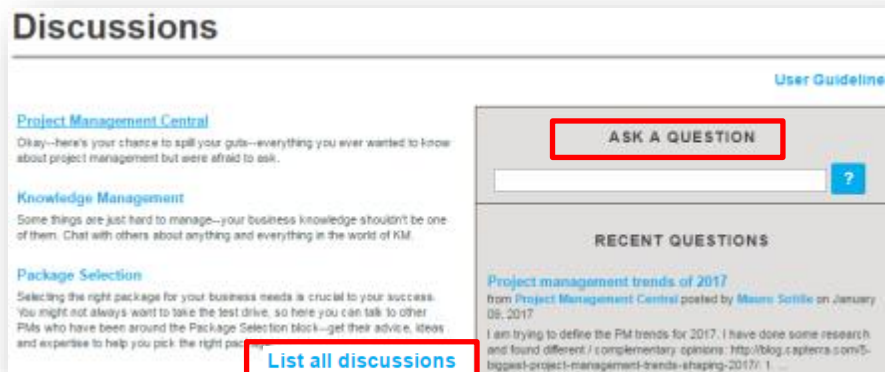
Discussions

User Guideline

Project Management Central

Okay--here's your chance to spill your guts--everything you ever wanted to know about project management but were afraid to ask.

Knowledge Management

Some things are just hard to manage--your business knowledge shouldn't be one of them. Chat with others about anything and everything in the world of KM.

Package Selection

Selecting the right package for your business needs is crucial to your success. You might not always want to take the test drive, so here you can talk to other PMs who have been around the Package Selection block--get their advice, ideas and expertise to help you pick the right package.

List all discussions

ASK A QUESTION

?

RECENT QUESTIONS

Project management trends of 2017

from Project Management Central posted by Mauro Sotille on January 09, 2017

I am trying to define the PM trends for 2017. I have done some research and found different / complementary opinions: http://blog.capterra.com/5-biggest-project-management-trends-shaping-2017/ 1. ...